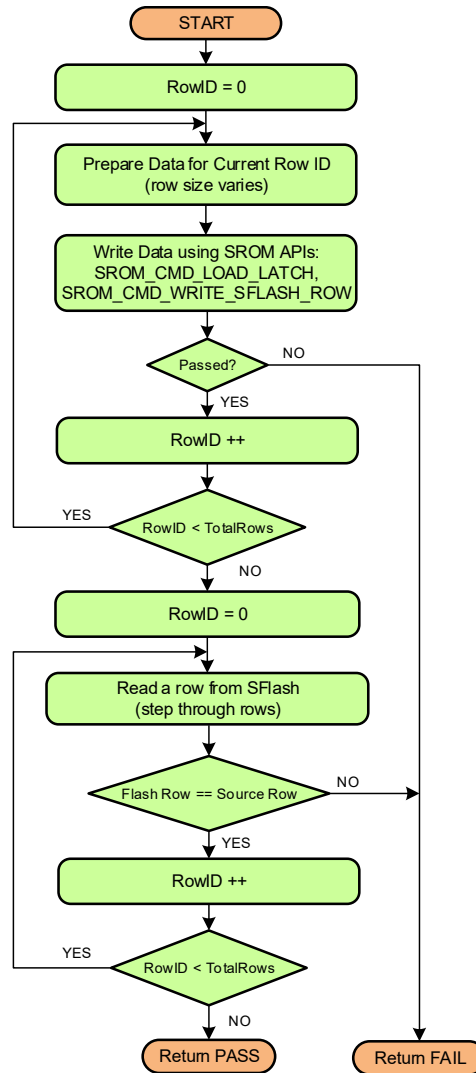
START

RowID = 0

Prepare Data for Current Row ID (row size varies)

Write Data using SROM APIs: SROM_CMD_LOAD_LATCH, SROM_CMD_WRITE_SFLASH_ROW

Passed?

NO

YES

RowID ++

YES

RowID < TotalRows

NO

RowID = 0

Read a row from SFlash (step through rows)

Flash Row == Source Row

NO

YES

RowID ++

YES

RowID < TotalRows

NO

Return PASS

Return FAIL